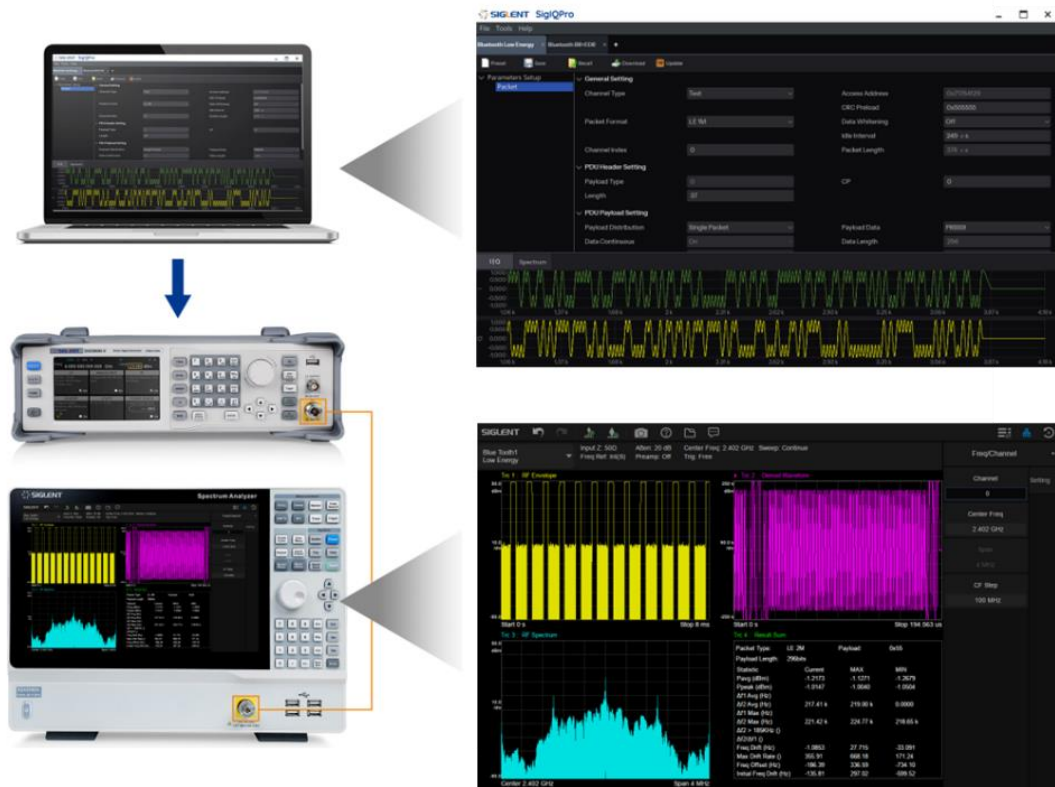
SIGLENT SigIQPro

File Tools Help

Bluetooth Low Energy | Bluetooth BR+EDR | +

Preset | Save | Recall | Download | Update

Parameters Setup
Packet

General Setting

Channel Type | Test | Access Address | 0x71764129
CRC Preload | 0x555555
Packet Format | LE 1M | Data Whitening | Off
Idle Interval | 249 us
Channel Index | 0 | Packet Length | 376 us

PDU Header Setting

Payload Type | 0 | CP | 0
Length | 37

PDU Payload Setting

Payload Distribution | Single Packet | Payload Data | PRBS9
Data Continuous | On | Data Length | 296

I/Q | Spectrum

SIGLENT

Spectrum Analyzer

SIGLENT

Blue Tooth1 Low Energy | Input Z: 50Ω Freq Ref: Int(S) | Atten: 20 dB Preamp: Off | Center Freq: 2.402 GHz Trig: Free | Sweep: Continue

Tr1: RF Envelope

Start 0 s | Stop 8 ms

Tr2: Demod Waveform

Start 0 s | Stop 194.063 us

Tr3: RF Spectrum

Center 2.402 GHz | Span 4 MHz

Tr4: Result Sum

Packet Type: LE 2M | Payload: 0x55
Payload Length: 296bits

| Statistic | Current | MAX | MIN |
|---|---|---|---|
| Pavg (dBm) | -1.2173 | -1.1271 | -1.2679 |
| Ppeak (dBm) | -1.0147 | -1.0040 | -1.0504 |
| Δf1 Avg (Hz) | | | |
| Δf2 Avg (Hz) | 217.41 k | 219.00 k | 0.0000 |
| Δf1 Max (Hz) | | | |
| Δf2 Max (Hz) | 221.42 k | 224.77 k | 218.65 k |
| Δf2 > 185KHz () | | | |
| Δf2/Δf1 () | | | |
| Freq Drift (Hz) | -1.0863 | 27.716 | -33.081 |
| Max Drift Rate () | 355.91 | 668.18 | 171.24 |
| Freq Offset (Hz) | -186.39 | 336.59 | -734.10 |
| Initial Freq Drift (Hz) | -135.81 | 297.02 | -589.52 |

Freq/Channel

Channel
0

Center Freq
2.402 GHz

Span
4 MHz

CF Step
100 MHz

Setting